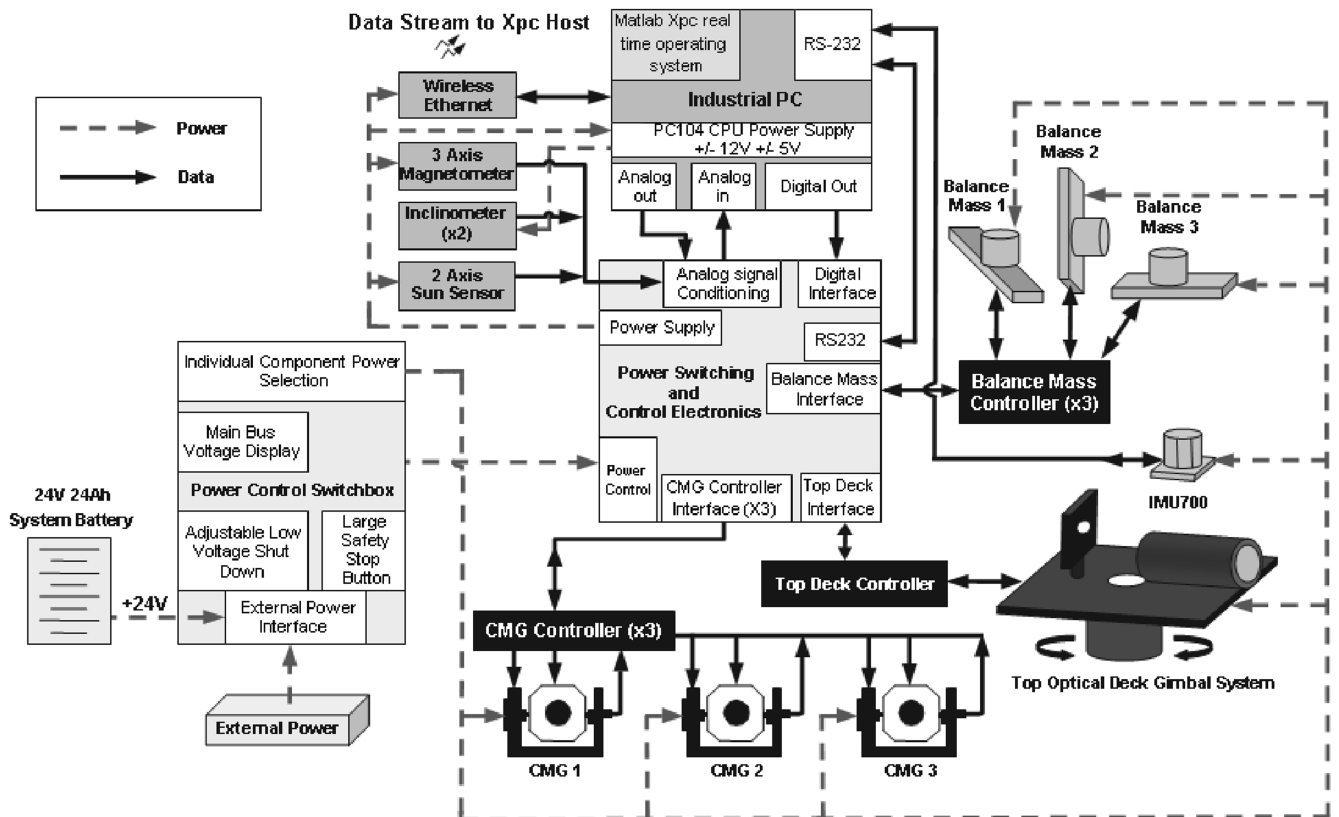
Data Stream to Xpc Host

Power
Data

Matlab Xpc real time operating system
RS-232
Industrial PC
PC104 CPU Power Supply +/- 12V +/- 5V
Analog out
Analog in
Digital Out

Wireless Ethernet
3 Axis Magnetometer
Inclinometer (x2)
2 Axis Sun Sensor

Analog signal Conditioning
Digital Interface
Power Supply
RS232
Power Switching and Control Electronics
Balance Mass Interface
Power Control
CMG Controller Interface (X3)
Top Deck Interface

Balance Mass 1
Balance Mass 2
Balance Mass 3
Balance Mass Controller (x3)
IMU700

Individual Component Power Selection
Main Bus Voltage Display
Power Control Switchbox
Adjustable Low Voltage Shut Down
Large Safety Stop Button
External Power Interface

24V 24Ah System Battery
+24V
External Power

Top Deck Controller
Top Optical Deck Gimbal System
CMG Controller (x3)
CMG 1
CMG 2
CMG 3